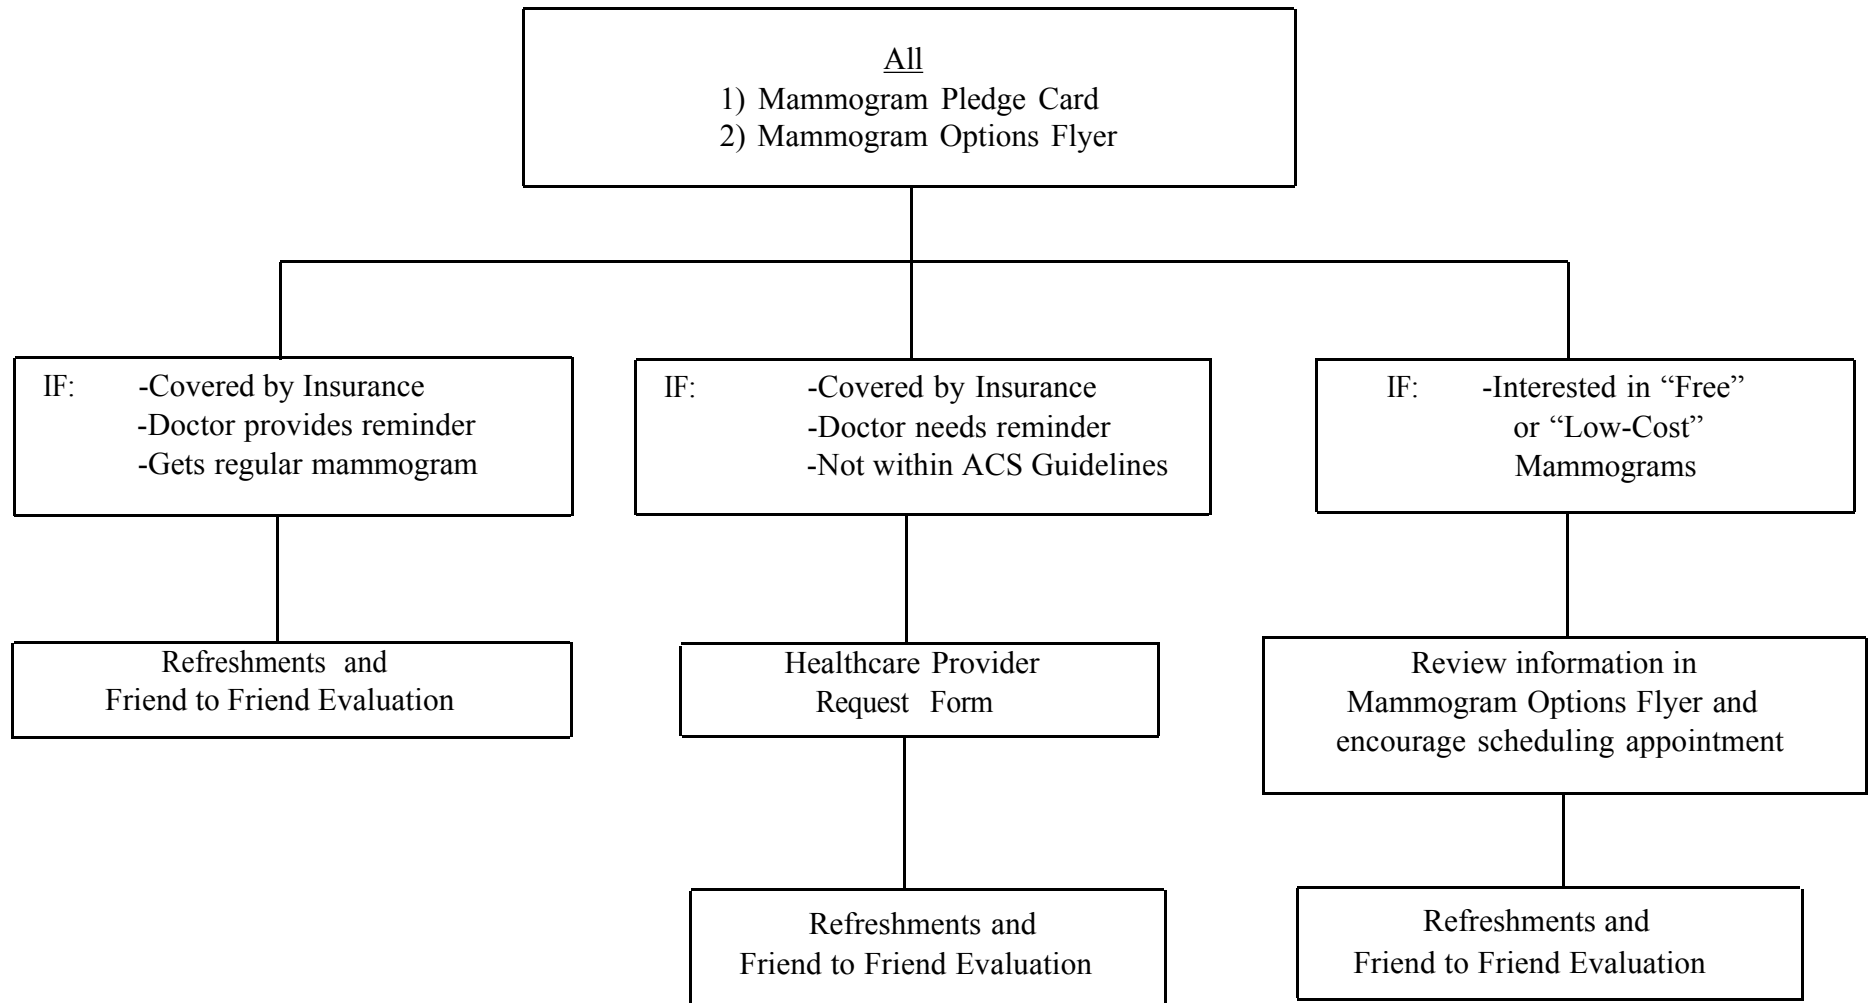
All
1) Mammogram Pledge Card
2) Mammogram Options Flyer

IF: -Covered by Insurance
-Doctor provides reminder
-Gets regular mammogram

Refreshments and
Friend to Friend Evaluation

IF: -Covered by Insurance
-Doctor needs reminder
-Not within ACS Guidelines

Healthcare Provider
Request Form

Refreshments and
Friend to Friend Evaluation

IF: -Interested in "Free"
or "Low-Cost"
Mammograms

Review information in
Mammogram Options Flyer and
encourage scheduling appointment

Refreshments and
Friend to Friend Evaluation